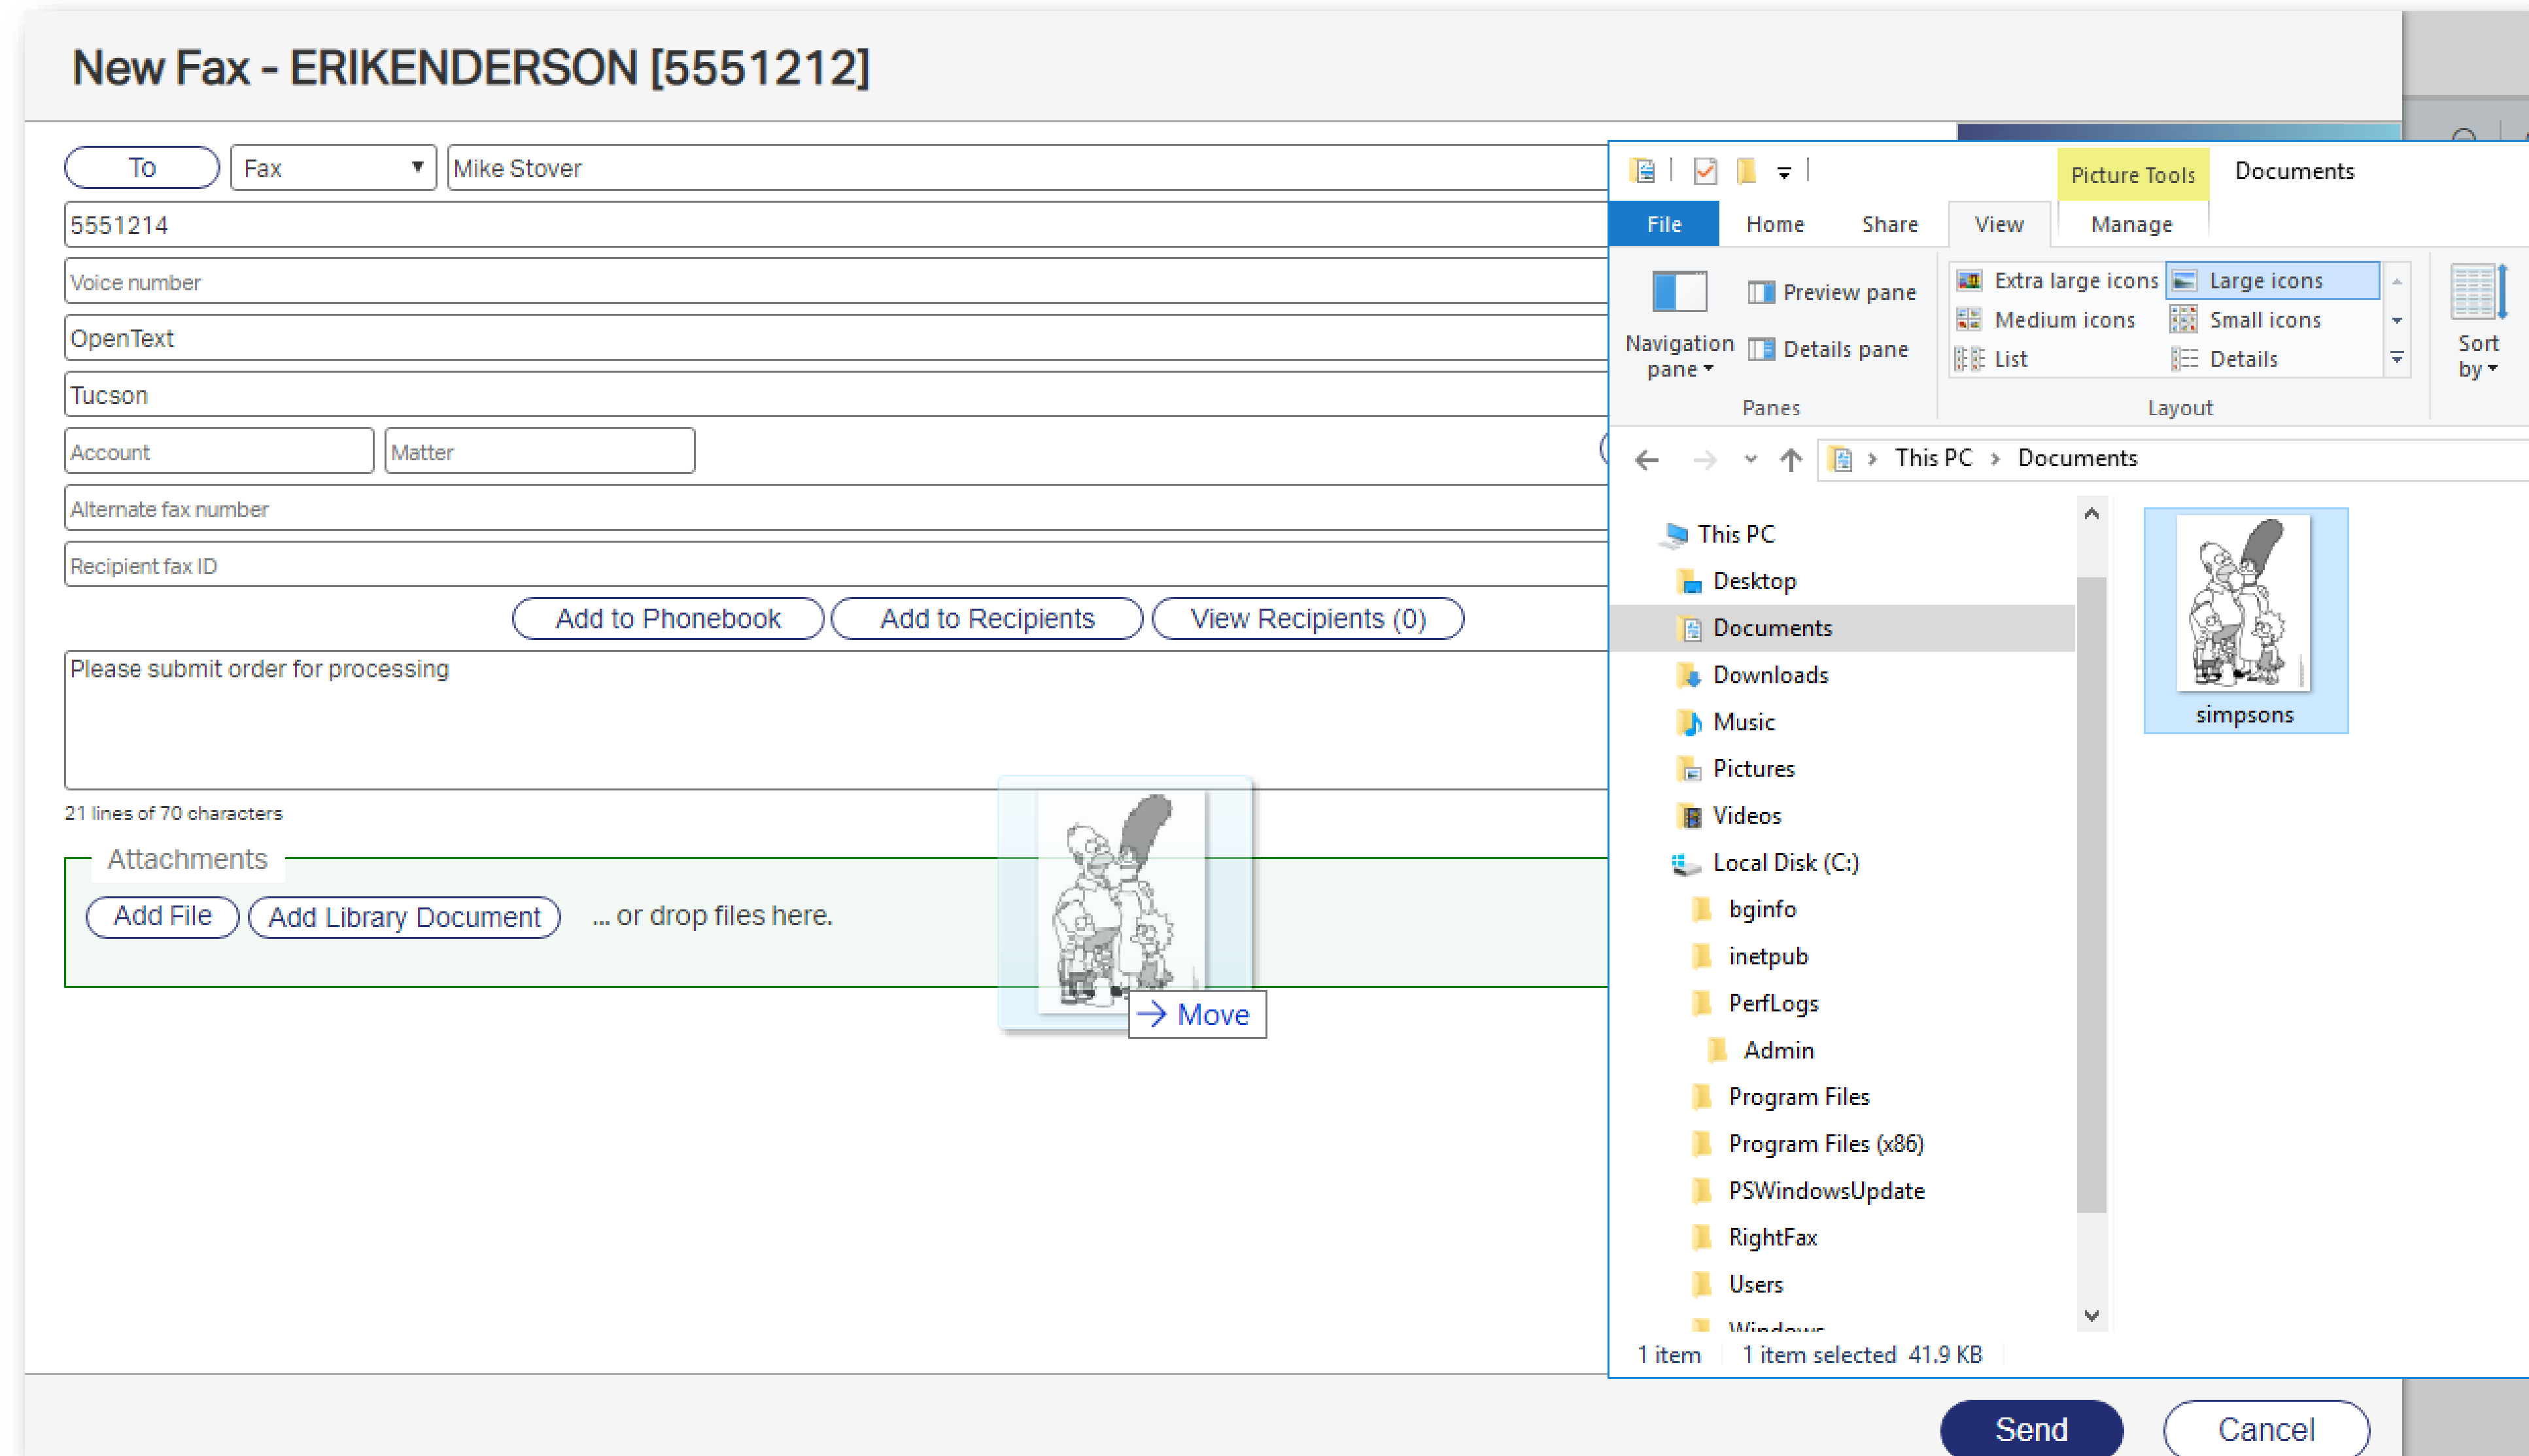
New Fax - ERIKENDERSON [5551212]

To
Fax
Mike Stover
5551214
Voice number
OpenText
Tucson
Account
Matter
Alternate fax number
Recipient fax ID
Add to Phonebook
Add to Recipients
View Recipients (0)
Please submit order for processing
21 lines of 70 characters
Attachments
Add File
Add Library Document
... or drop files here.
→ Move

Picture Tools
Documents
File
Home
Share
View
Manage
Navigation pane
Preview pane
Details pane
Panes
Extra large icons
Large icons
Medium icons
Small icons
List
Details
Layout
Sort by
This PC › Documents
This PC
Desktop
Documents
Downloads
Music
Pictures
Videos
Local Disk (C:)
bginfo
inetpub
PerfLogs
Admin
Program Files
Program Files (x86)
PSWindowsUpdate
RightFax
Users
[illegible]
simpsons
1 item
1 item selected 41.9 KB

Send
Cancel